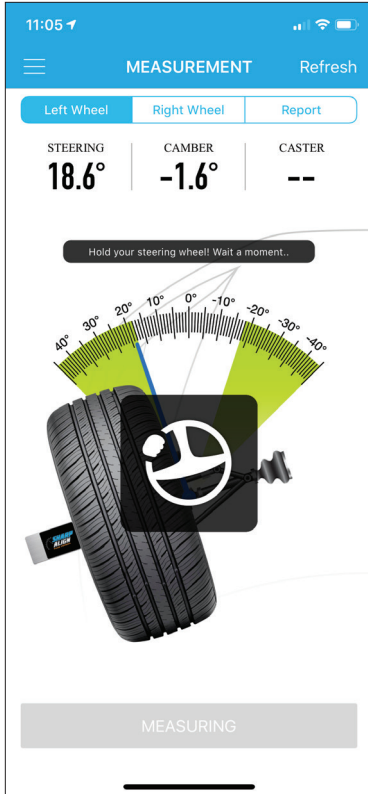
11:05

MEASUREMENT Refresh

Left Wheel Right Wheel Report

STEERING 18.6°
CAMBER -1.6°
CASTER --

Hold your steering wheel! Wait a moment..

40° 30° 20° 10° 0° -10° -20° -30° -40°

SMART ALIGN

MEASURING